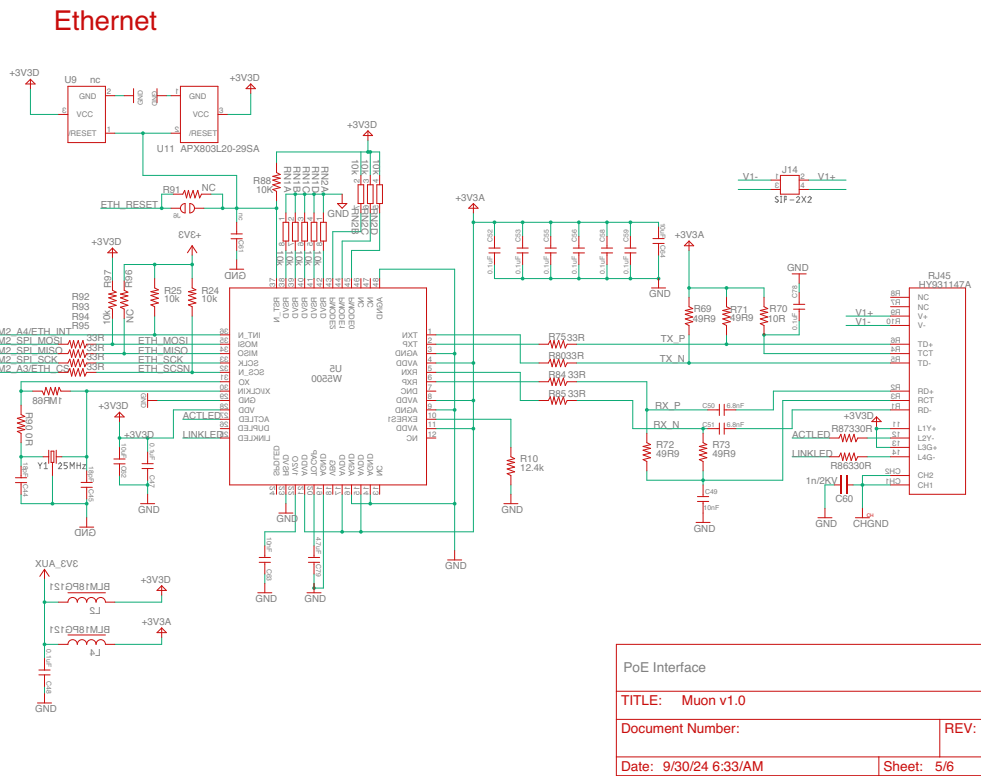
Ethernet

+3V3D
U9 nc
GND
VCC
/RESET
GND
VCC
/RESET
+3V3D
U11 APX803L20-29SA
R88 10k
RN1A RN1B RN1C RN1D
RN2A RN2B RN2C RN2D
+3V3D
10k 10k 10k 10k
R91 NC
ETH_RESET
GND
+3V3A
+3V3D
+3V3
R97 10k
R96 NC
R25 10k
R24 10k
R92
R93
R94
R95
M2_A4/ETH_INT
M2_SPI_MOSI
M2_SPI_MISO
M2_SPI_SCK
M2_A3/ETH_CS
33R
33R
33R
33R
ETH_MOSI
ETH_MISO
ETH_SCK
ETH_SCSN
INT_N
MOSI
MISO
SCLK
SCS_N
XO
XI/CLKIN
GND
VDD
ACTLED
DUPLED
LINKLED
ACTLED
LINKLED
1M R68
R90 0R
Y1 25MHz
GND
+3V3D
+3V3D
GND
U5
W5500
TXN
TXP
AGND
AVDD
RXN
RXP
DNC
AVDD
AGND
AVDD
EXRES1
AVDD
NC
R75 33R
R80 33R
R84 33R
R85 33R
TX_P
TX_N
RX_P
RX_N
R10 12.4k
GND
GND
GND
GND
GND
R69 49R9
R71 49R9
R70 10R
+3V3A
GND
C78
R72 49R9
R73 49R9
C50 6.8nF
C51 6.8nF
C49 10nF
GND
J14
V1- V1+
SIP-2X2
RJ45
HY931147A
NC
NC
V+
V-
V1+
V1-
TD+
TCT
TD-
RD+
RCT
RD-
L1Y+
L2Y-
L3G+
L4G-
CH2
CH1
SHO
+3V3D
R87 330R
R86 330R
ACTLED
LINKLED
1n/2KV
C60
GND
CHGND
3V3_AUX
BLM18PG121
L2
+3V3D
BLM18PG121
L4
+3V3A
GND
PoE Interface
TITLE: Muon v1.0
Document Number:
REV:
Date: 9/30/24 6:33/AM
Sheet: 5/6